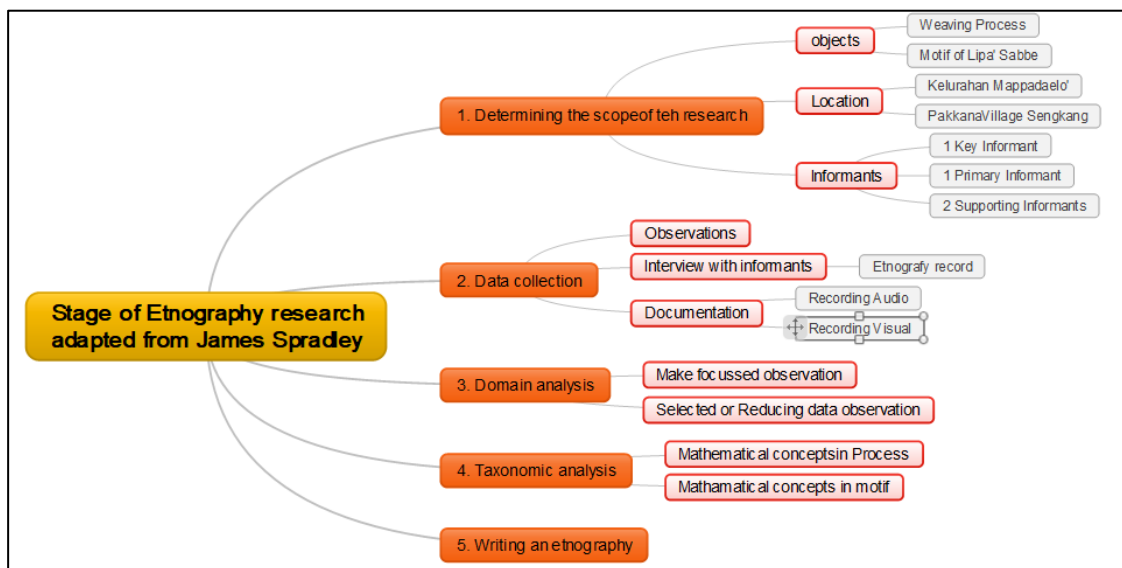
Stage of Etnography research adapted from James Spradley

1. Determining the scopeof teh research

objects

Weaving Process

Motif of Lipa' Sabbe

Location

Kelurahan Mappadaelo'

PakkanaVillage Sengkang

Informants

1 Key Informant

1 Primary Informant

2 Supporting Informants

2. Data collection

Observations

Interview with informants

Etnografy record

Documentation

Recording Audio

Recording Visual

3. Domain analysis

Make focussed observation

Selected or Reducing data observation

4. Taxonomic analysis

Mathematical conceptsin Process

Mathamatical concepts in motif

5. Writing an etnography